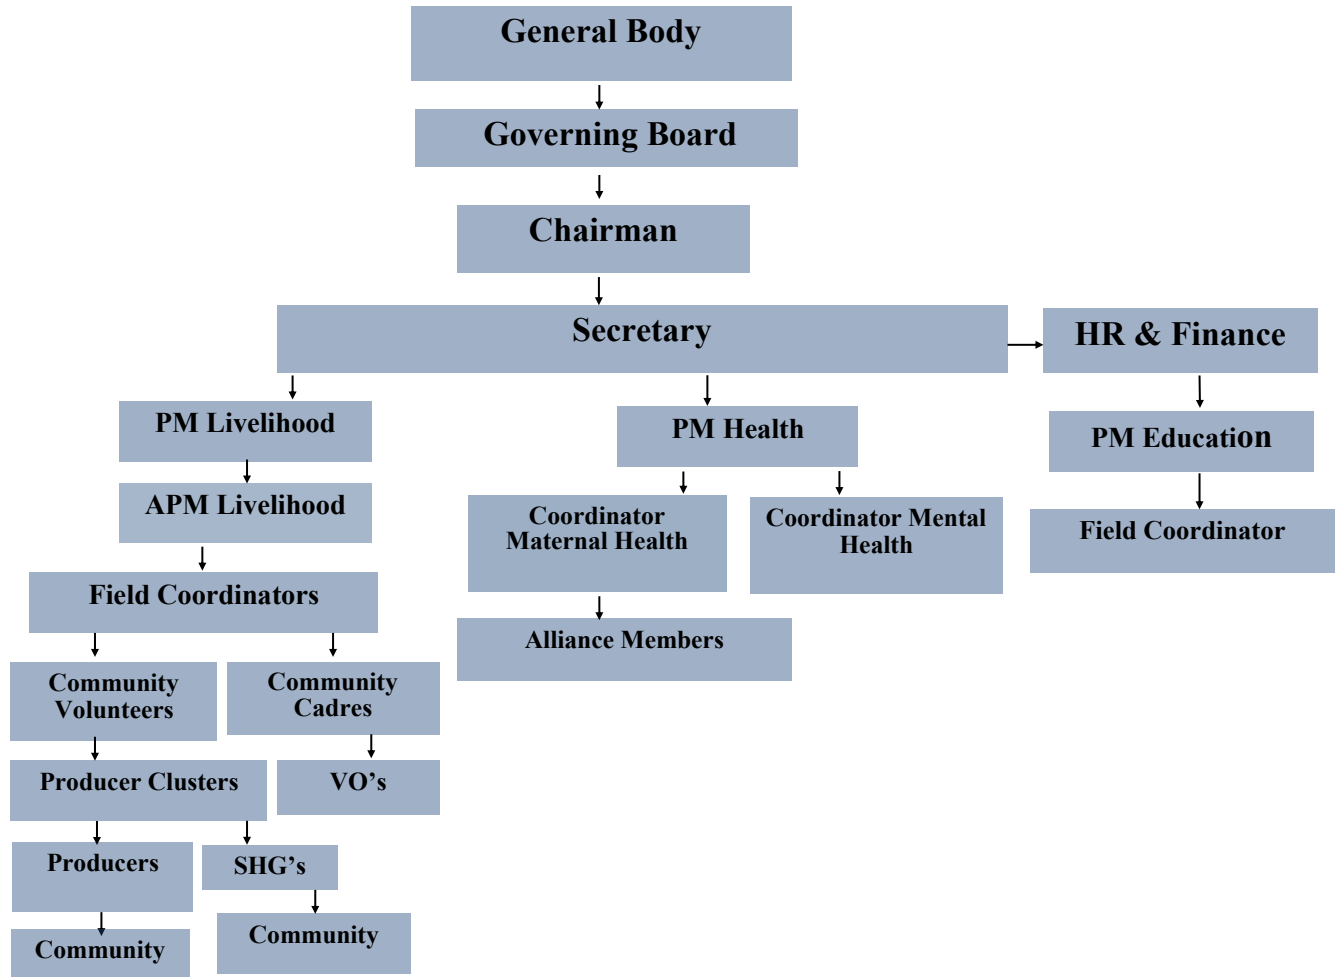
General Body

Governing Board

Chairman

Secretary

HR & Finance

PM Livelihood

PM Health

PM Education

APM Livelihood

Coordinator Maternal Health

Coordinator Mental Health

Field Coordinator

Field Coordinators

Alliance Members

Community Volunteers

Community Cadres

Producer Clusters

VO’s

Producers

SHG’s

Community

Community